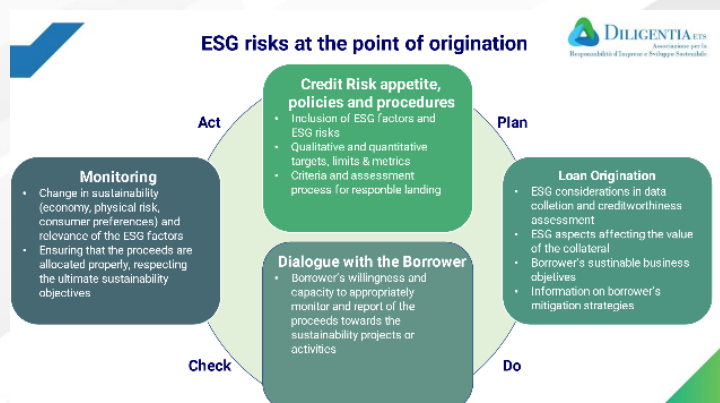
ESG risks at the point of origination

DILIGENTIA ets
Associazione per la Responsabilità d'Impresa e Sviluppo Sostenibile

Credit Risk appetite, policies and procedures
• Inclusion of ESG factors and ESG risks
• Qualitative and quantitative targets, limits & metrics
• Criteria and assessment process for responble landing

Act

Plan

Monitoring
• Change in sustainability (economy, physical risk, consumer preferences) and relevance of the ESG factors
• Ensuring that the proceeds are allocated properly, respecting the ultimate sustainability objectives

Loan Origination
• ESG considerations in data colletion and creditworthiness assessment
• ESG aspects affecting the value of the collateral
• Borrower's sustinable business objetives
• Information on borrower's mitigation strategies

Dialogue with the Borrower
• Borrower's willingness and capacity to appropriately monitor and report of the proceeds towards the sustainability projects or activities

Check

Do